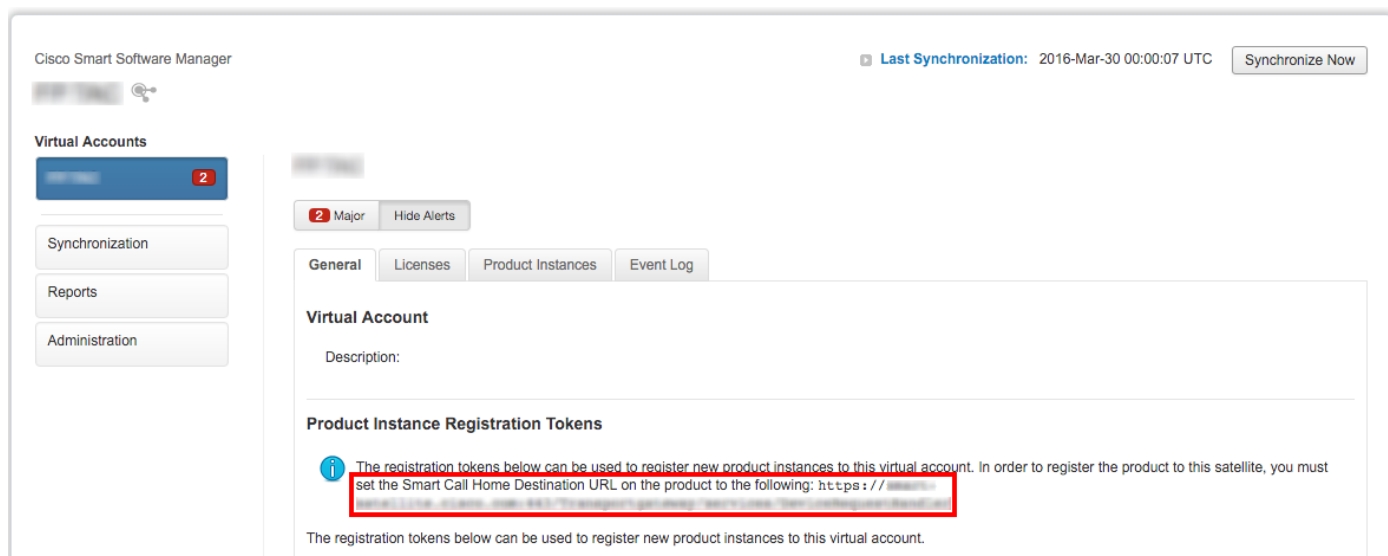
Cisco Smart Software Manager

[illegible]

Last Synchronization: 2016-Mar-30 00:00:07 UTC

Synchronize Now

Virtual Accounts

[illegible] 2

Synchronization

Reports

Administration

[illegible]

2 Major

Hide Alerts

General

Licenses

Product Instances

Event Log

Virtual Account

Description:

Product Instance Registration Tokens

The registration tokens below can be used to register new product instances to this virtual account. In order to register the product to this satellite, you must set the Smart Call Home Destination URL on the product to the following: https://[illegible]

The registration tokens below can be used to register new product instances to this virtual account.